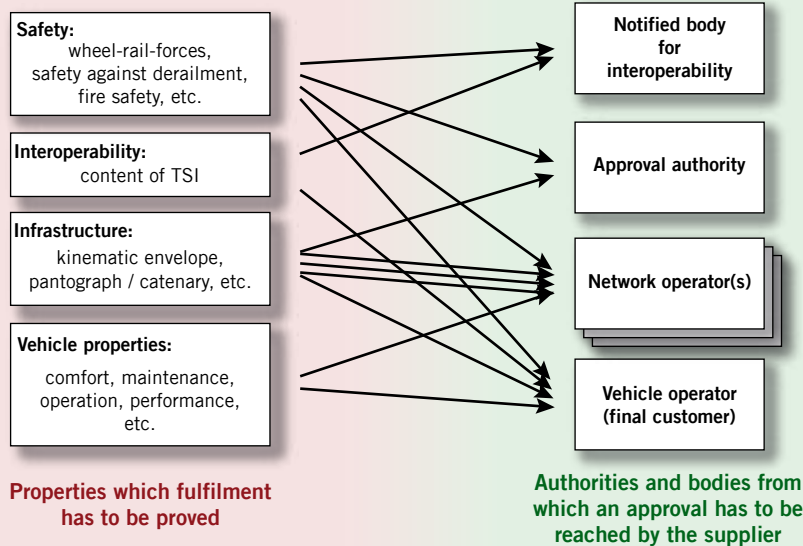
Safety:
wheel-rail-forces, safety against derailment, fire safety, etc.

Interoperability:
content of TSI

Infrastructure:
kinematic envelope, pantograph / catenary, etc.

Vehicle properties:
comfort, maintenance, operation, performance, etc.

Properties which fulfilment has to be proved

Notified body for interoperability

Approval authority

Network operator(s)

Vehicle operator (final customer)

Authorities and bodies from which an approval has to be reached by the supplier